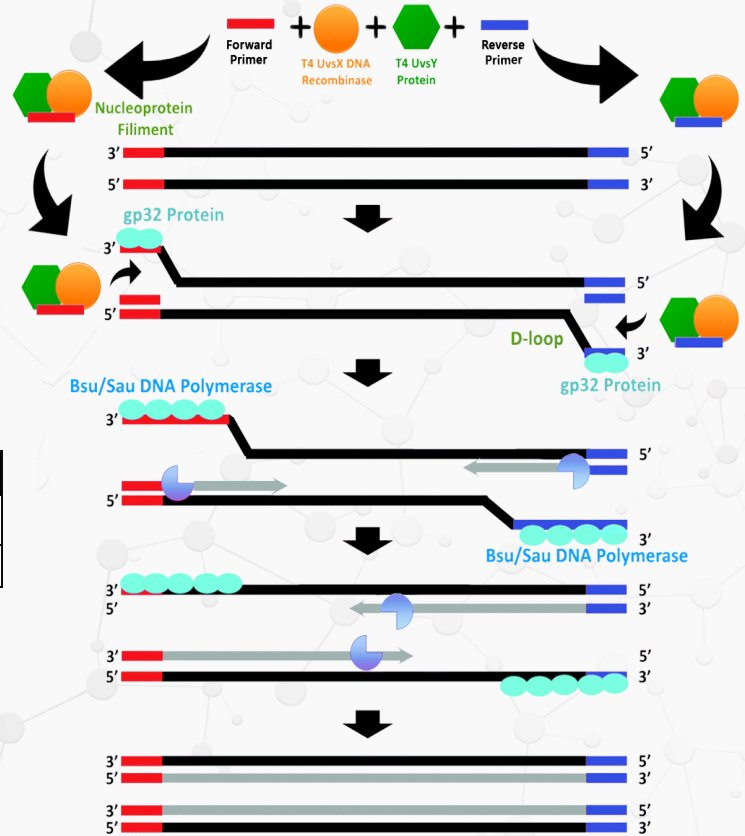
Forward Primer + T4 UvsX DNA Recombinase + T4 UvsY Protein + Reverse Primer

Nucleoprotein Filiment

3'   5'
5'   3'

gp32 Protein
3'   5'
5'

D-loop
3'
gp32 Protein

Bsu/Sau DNA Polymerase
3'   5'
5'   3'
Bsu/Sau DNA Polymerase

3'   5'
5'   3'

3'   5'
5'   3'

3'   5'
5'   3'

3'   5'
5'   3'